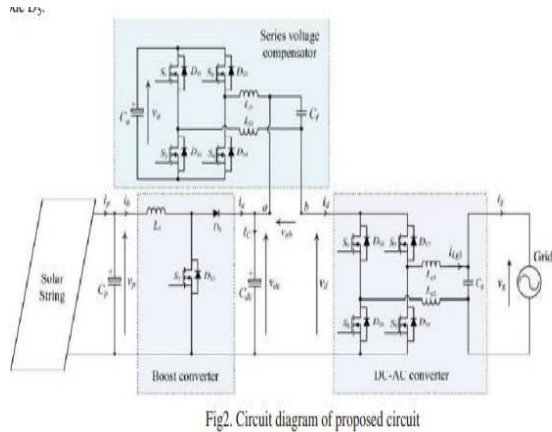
de D).

Series voltage compensator

$C_a$ $v_a$ $S_1$ $D_{s1}$ $S_2$ $D_{s2}$ $S_3$ $D_{s3}$ $S_4$ $D_{s4}$ $L_{fa}$ $L_{fb}$ $C_f$

$i_p$ $i_b$ $L_b$ $D_b$ $i_d$ $a$ $b$ $i_d$ $i_g$

Solar String

$C_p$ $v_p$ $S_b$ $D_{sb}$ $i_C$ $C_{dc}$ $v_{dc}$ $v_{ab}$ $v_d$

$S_5$ $D_{s5}$ $S_7$ $D_{s7}$ $i_{Lgl}$ $L_{g1}$ $L_{g2}$ $C_g$ $S_6$ $D_{s6}$ $S_8$ $D_{s8}$

$v_g$ Grid

Boost converter

DC-AC converter

Fig2. Circuit diagram of proposed circuit